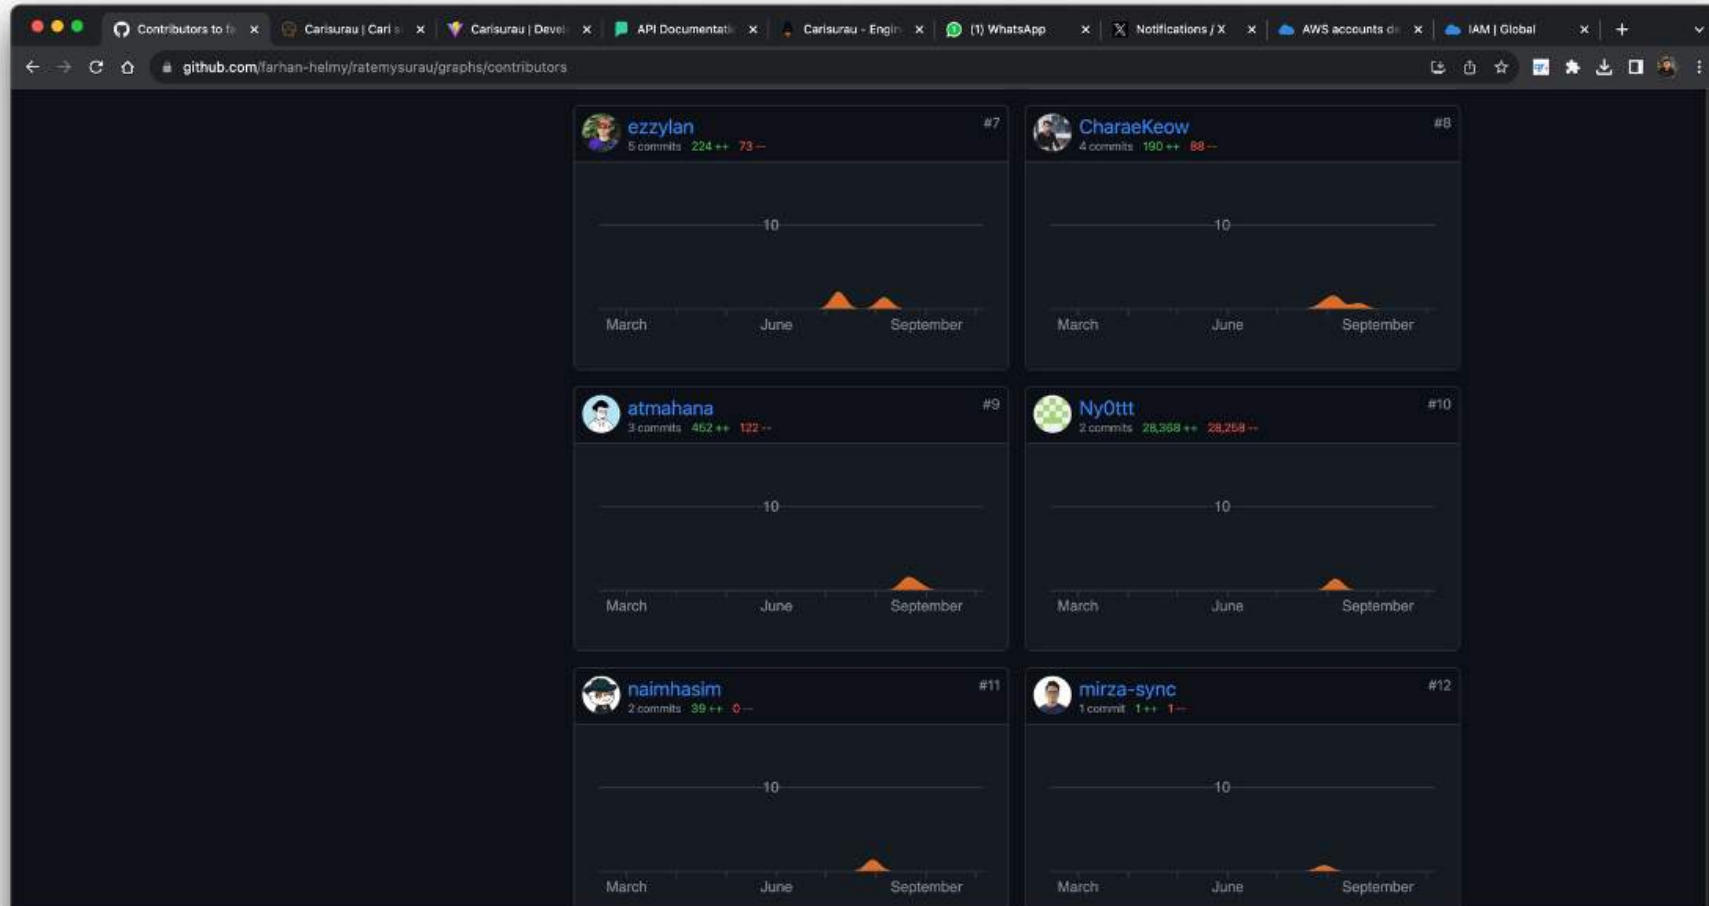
Contributors to fa | Carisurau | Cari s | Carisurau | Devel | API Documentati | Carisurau - Engin | (1) WhatsApp | Notifications / X | AWS accounts de | IAM | Global

github.com/farhan-helmy/ratemysurau/graphs/contributors

ezzylan #7
5 commits 224 ++ 73 --
10
March June September

CharaeKeow #8
4 commits 190 ++ 88 --
10
March June September

atmahana #9
3 commits 462 ++ 122 --
10
March June September

Ny0ttt #10
2 commits 28,368 ++ 28,258 --
10
March June September

naimhasim #11
2 commits 39 ++ 0 --
10
March June September

mirza-sync #12
1 commit 1 ++ 1 --
10
March June September